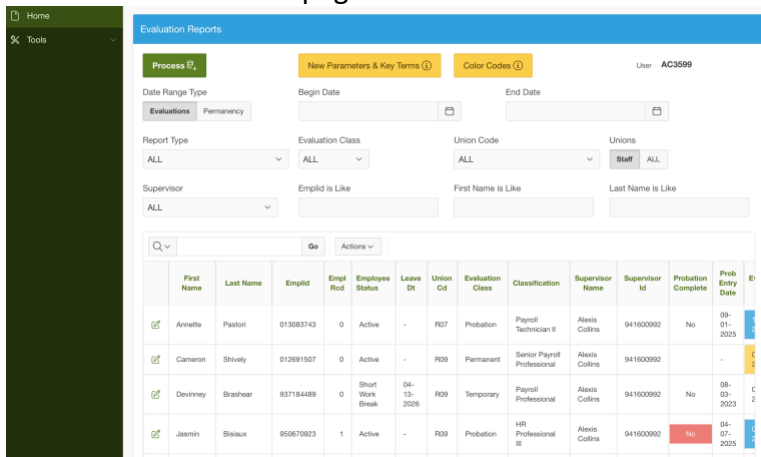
Home
Tools

Evaluation Reports

Process
New Parameters & Key Terms ⓘ
Color Codes ⓘ
User AC3599

Date Range Type
Evaluations Permanency
Begin Date
End Date

Report Type
ALL
Evaluation Class
ALL
Union Code
ALL
Unions
Staff ALL

Supervisor
ALL
Emplid is Like
First Name is Like
Last Name is Like

Go
Actions

| | First Name | Last Name | Emplid | Empl Rcd | Employee Status | Leave Dt | Union Cd | Evaluation Class | Classification | Supervisor Name | Supervisor Id | Probation Complete | Prob Entry Date |
|---|---|---|---|---|---|---|---|---|---|---|---|---|---|
| | Annette | Pastori | 013083743 | 0 | Active | - | R07 | Probation | Payroll Technician II | Alexis Collins | 941600992 | No | 09-01-2025 |
| | Cameron | Shively | 012691507 | 0 | Active | - | R09 | Permanent | Senior Payroll Professional | Alexis Collins | 941600992 | | - |
| | Devinney | Brashear | 937184489 | 0 | Short Work Break | 04-13-2026 | R09 | Temporary | Payroll Professional | Alexis Collins | 941600992 | No | 08-03-2023 |
| | Jasmin | Bisiaux | 950670923 | 1 | Active | - | R09 | Probation | HR Professional III | Alexis Collins | 941600992 | No | 04-07-2025 |